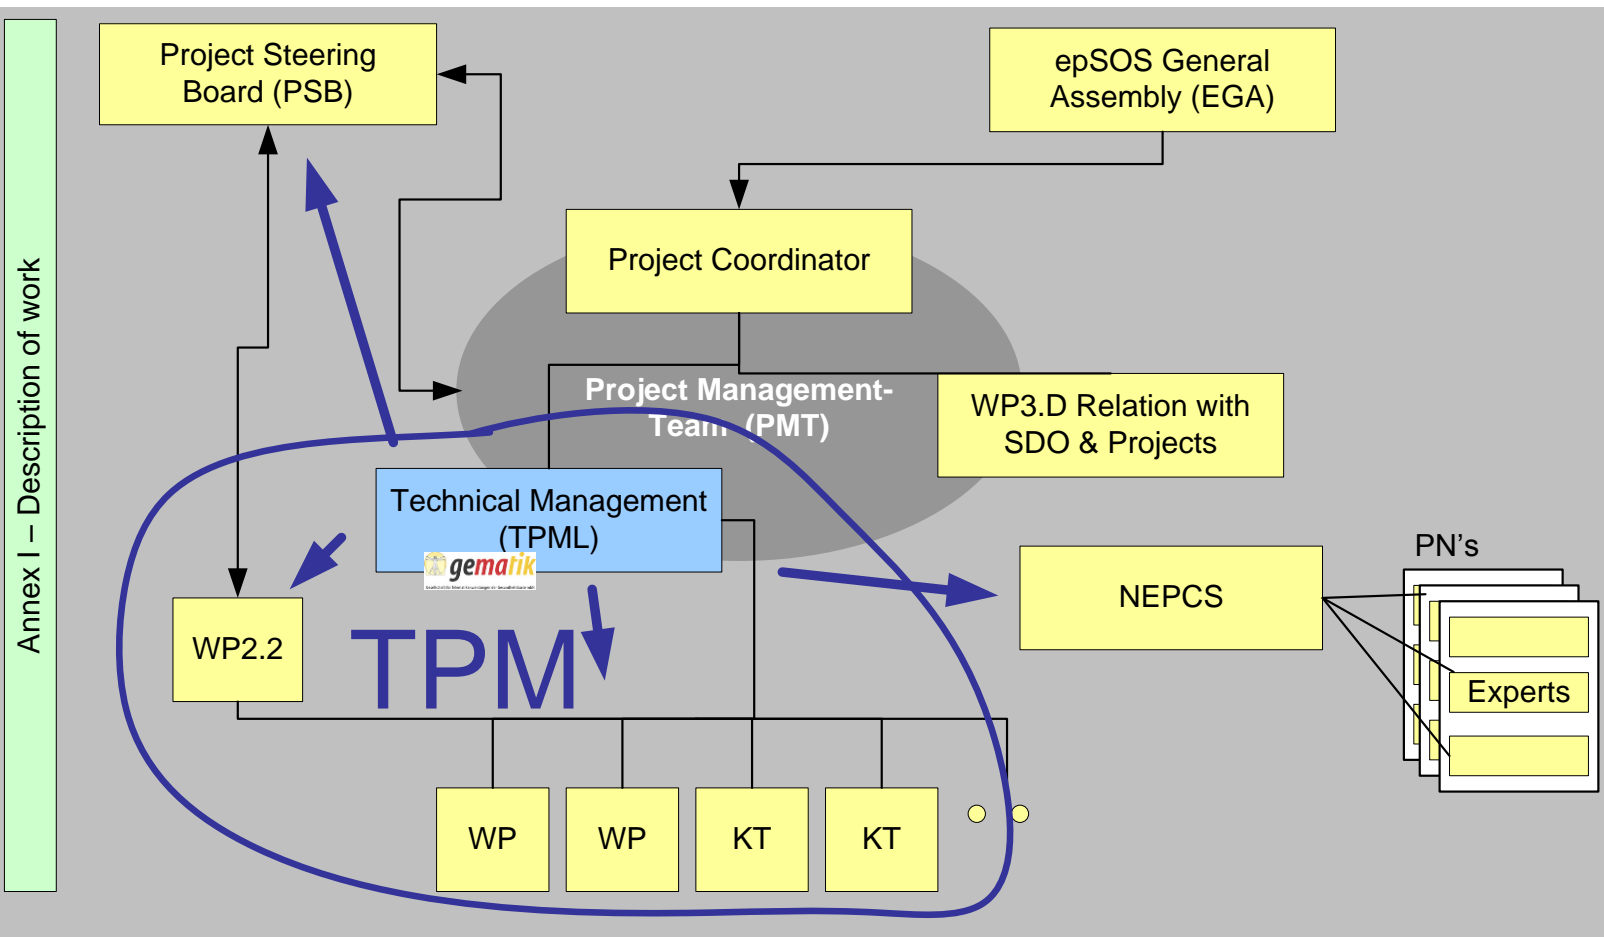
Annex I – Description of work

Project Steering Board (PSB)

epSOS General Assembly (EGA)

Project Coordinator

Project Management-Team (PMT)

WP3.D Relation with SDO & Projects

Technical Management (TPML)

gematik

WP2.2

TPM

NEPCS

PN's

Experts

WP

WP

KT

KT